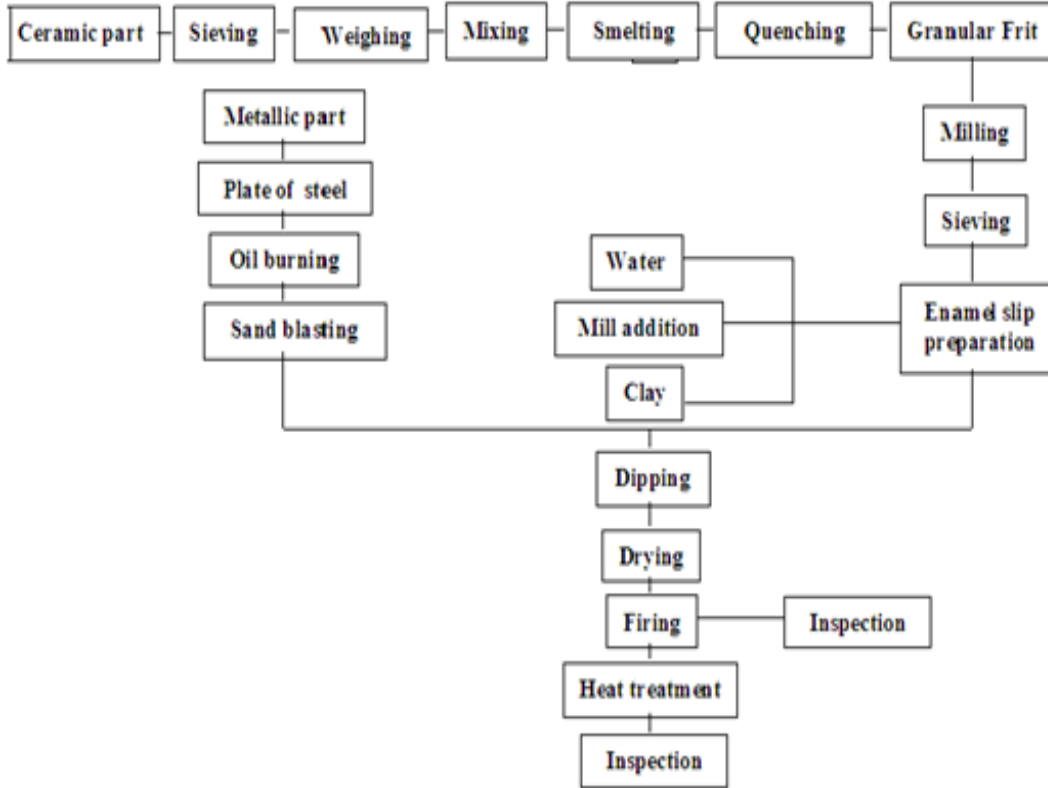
Ceramic part
Sieving
Weighing
Mixing
Smelting
Quenching
Granular Frit

Metallic part
Plate of steel
Oil burning
Sand blasting

Milling
Sieving

Water
Mill addition
Clay

Enamel slip preparation

Dipping
Drying
Firing
Inspection
Heat treatment
Inspection